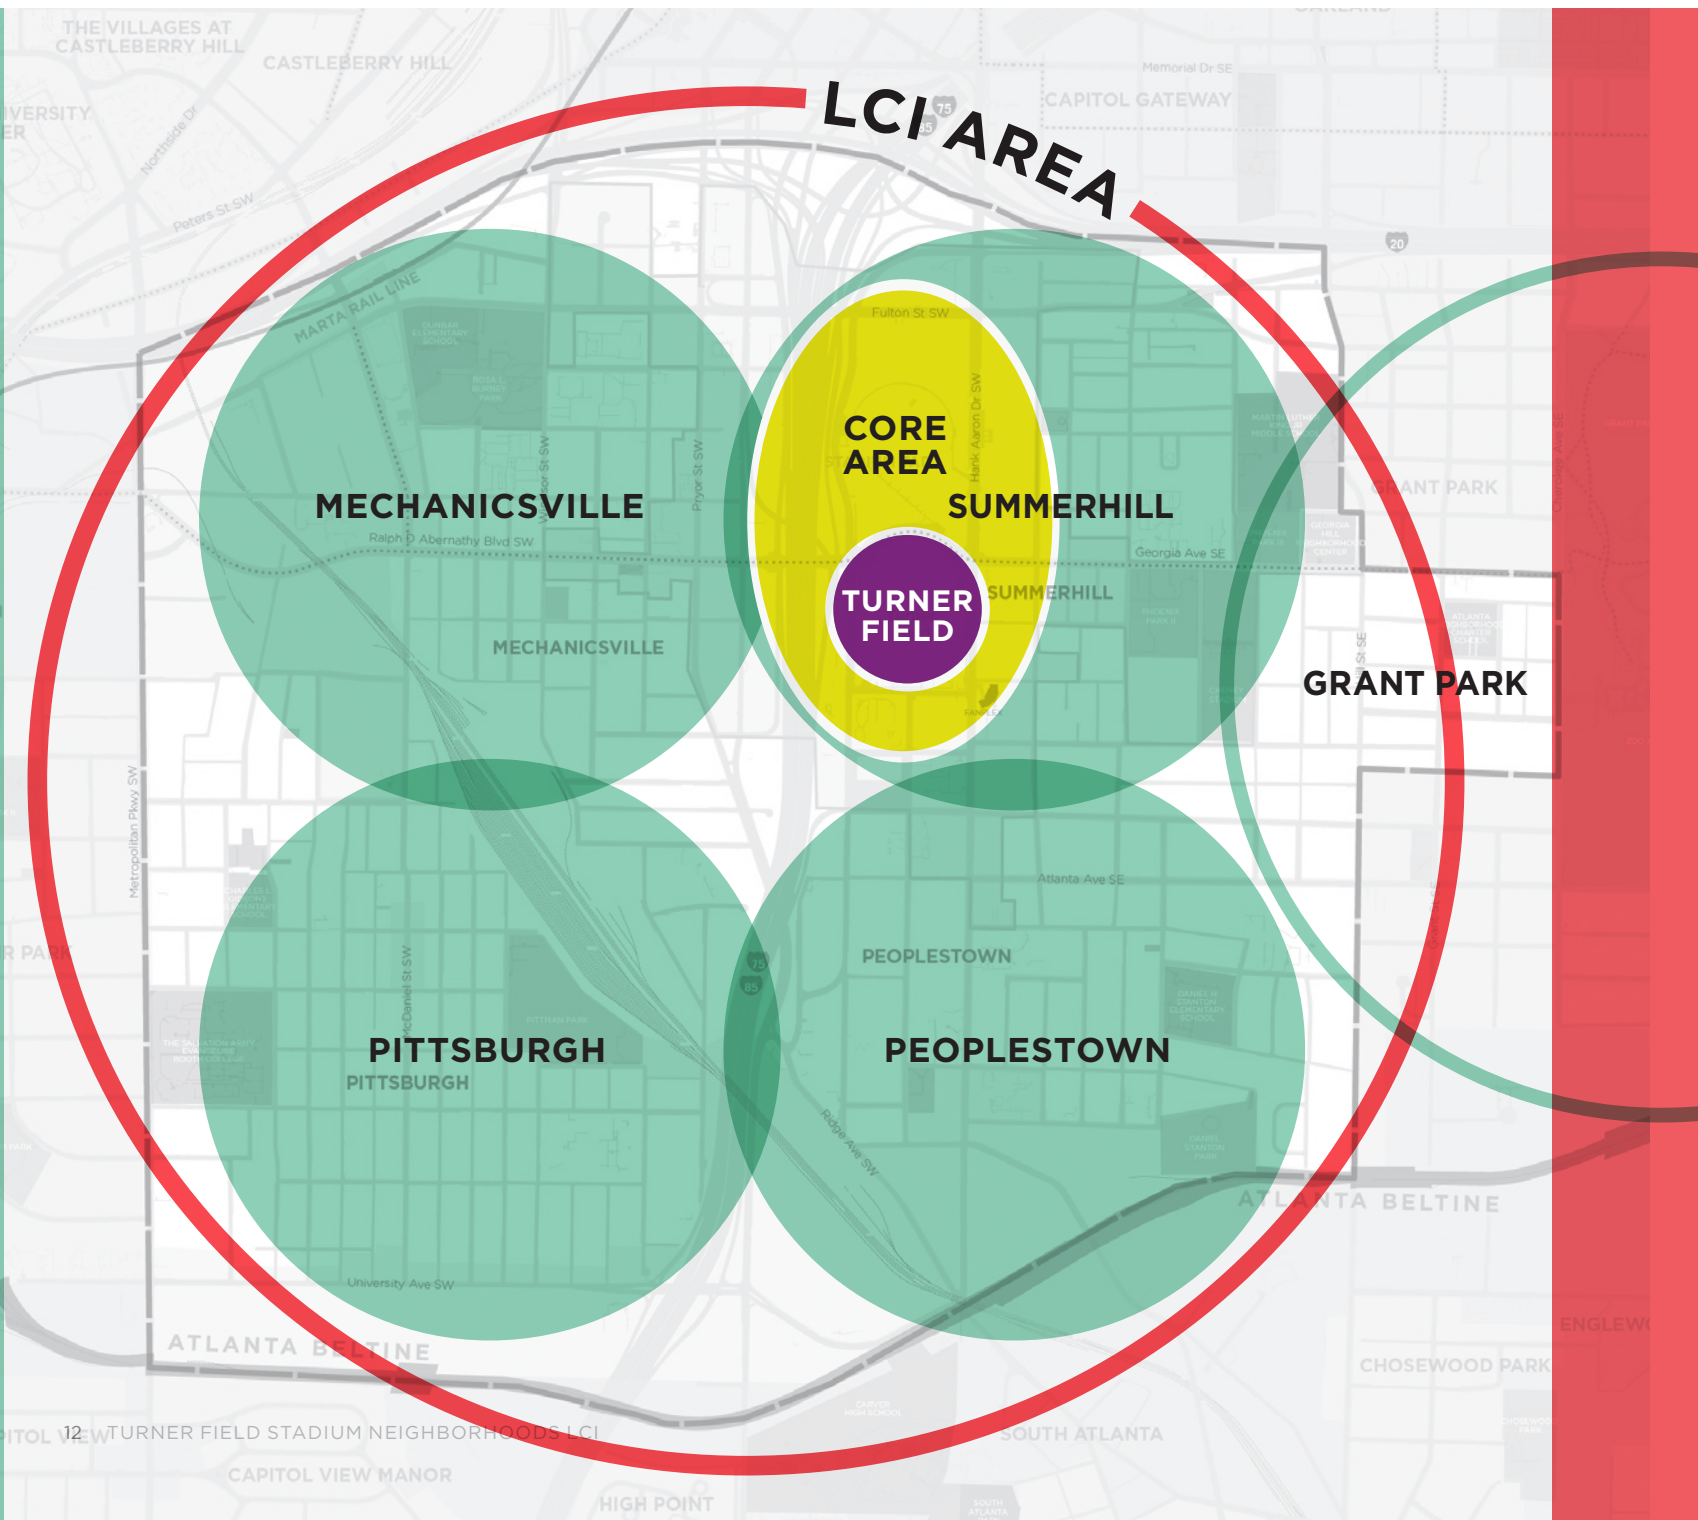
THE VILLAGES AT CASTLEBERRY HILL

CASTLEBERRY HILL

IVERSITY
ER

LCI AREA

Memorial Dr SE

CAPITOL GATEWAY

Northside Dr

Peters St SW

MARTA RAIL LINE

Fulton St SW

CORE AREA

MECHANICSVILLE

SUMMERHILL

Ralph D Abernathy Blvd SW

Georgia Ave SE

TURNER FIELD

SUMMERHILL

GRANT PARK

MECHANICSVILLE

GRANT PARK

Metropolitan Pkwy SW

Atlanta Ave SE

PEOPLESTOWN

PITTSBURGH

PEOPLESTOWN

PITTSBURGH

Ridge Ave SW

ATLANTA BELTINE

University Ave SW

ATLANTA BELTINE

ENGLEW

CHOSEWOOD PARK

12 TURNER FIELD STADIUM NEIGHBORHOODS LCI

SOUTH ATLANTA

CAPITOL VIEW MANOR

HIGH POINT